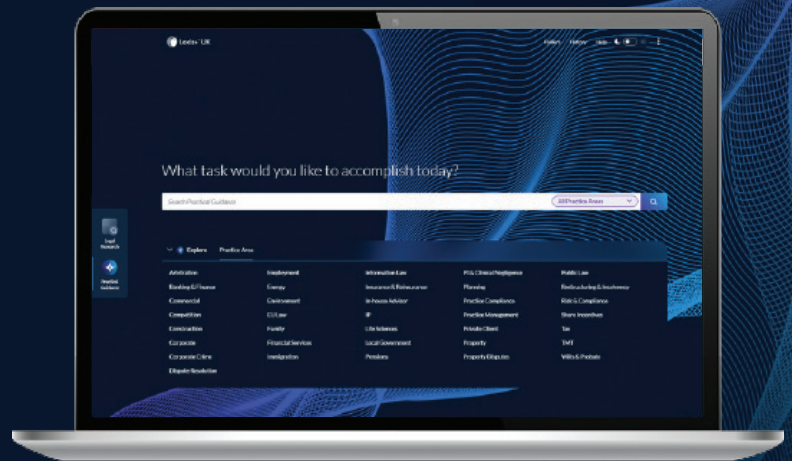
Lexis+ UK

Folders History Help

What task would you like to accomplish today?

Search Practical Guidance

All Practice Areas

Legal Research

Practical Guidance

Explore Practice Area

Arbitration
Banking & Finance
Commercial
Competition
Construction
Corporate
Corporate Crime
Dispute Resolution

Employment
Energy
Environment
EU Law
Family
Financial Services
Immigration

Information Law
Insurance & Reinsurance
In-house Advisor
IP
Life Sciences
Local Government
Pensions

PI & Clinical Negligence
Planning
Practice Compliance
Practice Management
Private Client
Property
Property Disputes

Public Law
Restructuring & Insolvency
Risk & Compliance
Share Incentives
Tax
TMT
Wills & Probate